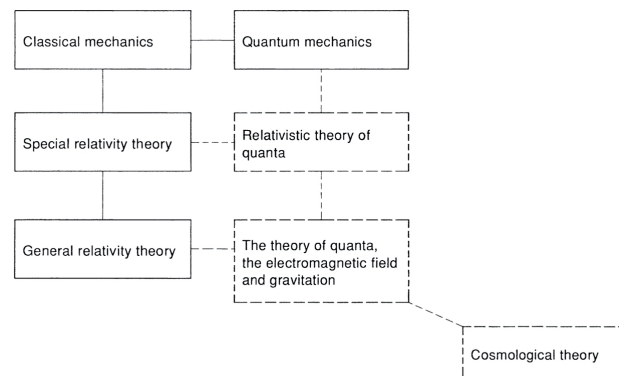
Classical mechanics

Quantum mechanics

Special relativity theory

Relativistic theory of quanta

General relativity theory

The theory of quanta, the electromagnetic field and gravitation

Cosmological theory